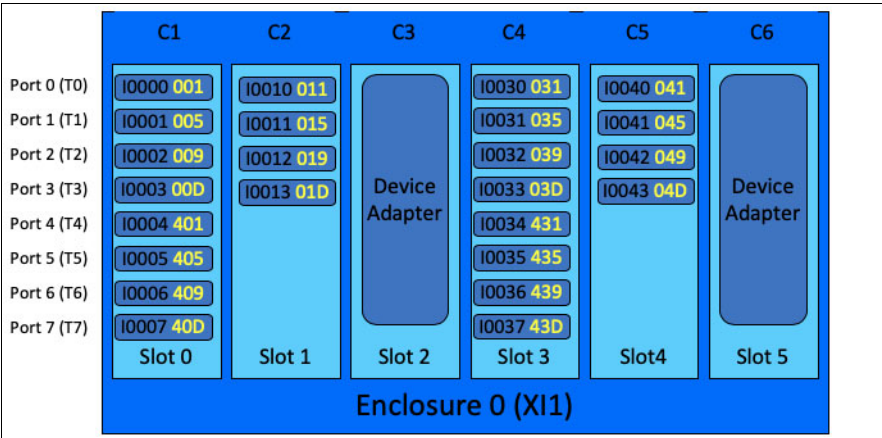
C1 C2 C3 C4 C5 C6

Port 0 (T0)
Port 1 (T1)
Port 2 (T2)
Port 3 (T3)
Port 4 (T4)
Port 5 (T5)
Port 6 (T6)
Port 7 (T7)

I0000 001
I0001 005
I0002 009
I0003 00D
I0004 401
I0005 405
I0006 409
I0007 40D
Slot 0

I0010 011
I0011 015
I0012 019
I0013 01D
Slot 1

Device Adapter
Slot 2

I0030 031
I0031 035
I0032 039
I0033 03D
I0034 431
I0035 435
I0036 439
I0037 43D
Slot 3

I0040 041
I0041 045
I0042 049
I0043 04D
Slot4

Device Adapter
Slot 5

Enclosure 0 (XI1)